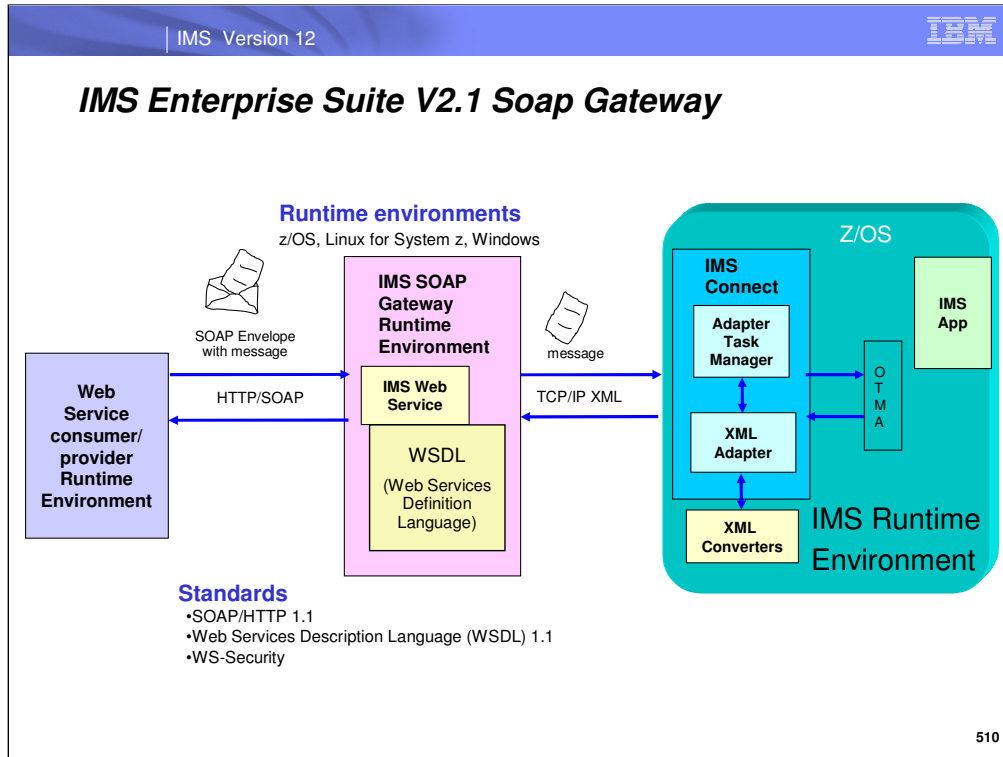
IMS Version 12

IBM

IMS Enterprise Suite V2.1 Soap Gateway

Runtime environments
z/OS, Linux for System z, Windows

SOAP Envelope with message

Web Service consumer/ provider Runtime Environment

HTTP/SOAP

IMS SOAP Gateway Runtime Environment

IMS Web Service

WSDL
(Web Services Definition Language)

message

TCP/IP XML

Z/OS

IMS Connect

Adapter Task Manager

XML Adapter

O T M A

IMS App

XML Converters

IMS Runtime Environment

Standards
•SOAP/HTTP 1.1
•Web Services Description Language (WSDL) 1.1
•WS-Security

510